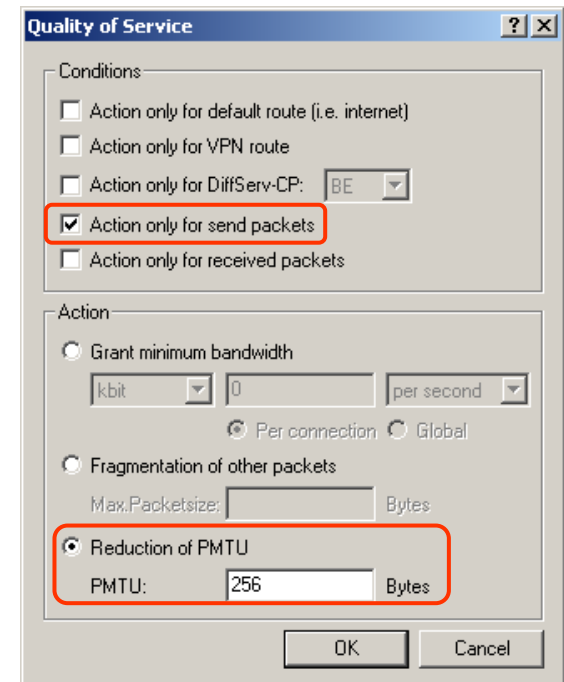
Quality of Service

? X

Conditions

Action only for default route (i.e. internet)

Action only for VPN route

Action only for DiffServ-CP: BE

Action only for send packets

Action only for received packets

Action

Grant minimum bandwidth

kbit 0 per second

Per connection Global

Fragmentation of other packets

Max.Packetsize: Bytes

Reduction of PMTU

PMTU: 256 Bytes

OK Cancel